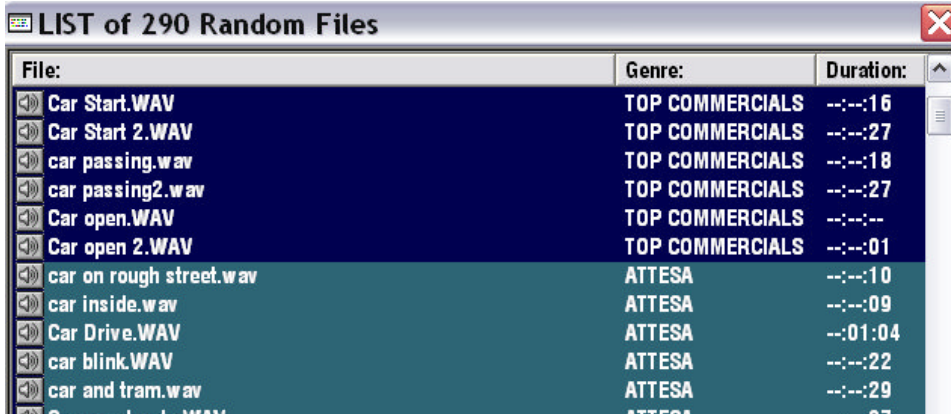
LIST of 290 Random Files

| File: | Genre: | Duration: |
|---|---|---|
| Car Start.WAV | TOP COMMERCIALS | --:--:16 |
| Car Start 2.WAV | TOP COMMERCIALS | --:--:27 |
| car passing.wav | TOP COMMERCIALS | --:--:18 |
| car passing2.wav | TOP COMMERCIALS | --:--:27 |
| Car open.WAV | TOP COMMERCIALS | --:--:-- |
| Car open 2.WAV | TOP COMMERCIALS | --:--:01 |
| car on rough street.wav | ATTESA | --:--:10 |
| car inside.wav | ATTESA | --:--:09 |
| Car Drive.WAV | ATTESA | --:01:04 |
| car blink.WAV | ATTESA | --:--:22 |
| car and tram.wav | ATTESA | --:--:29 |
| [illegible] | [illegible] | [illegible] |